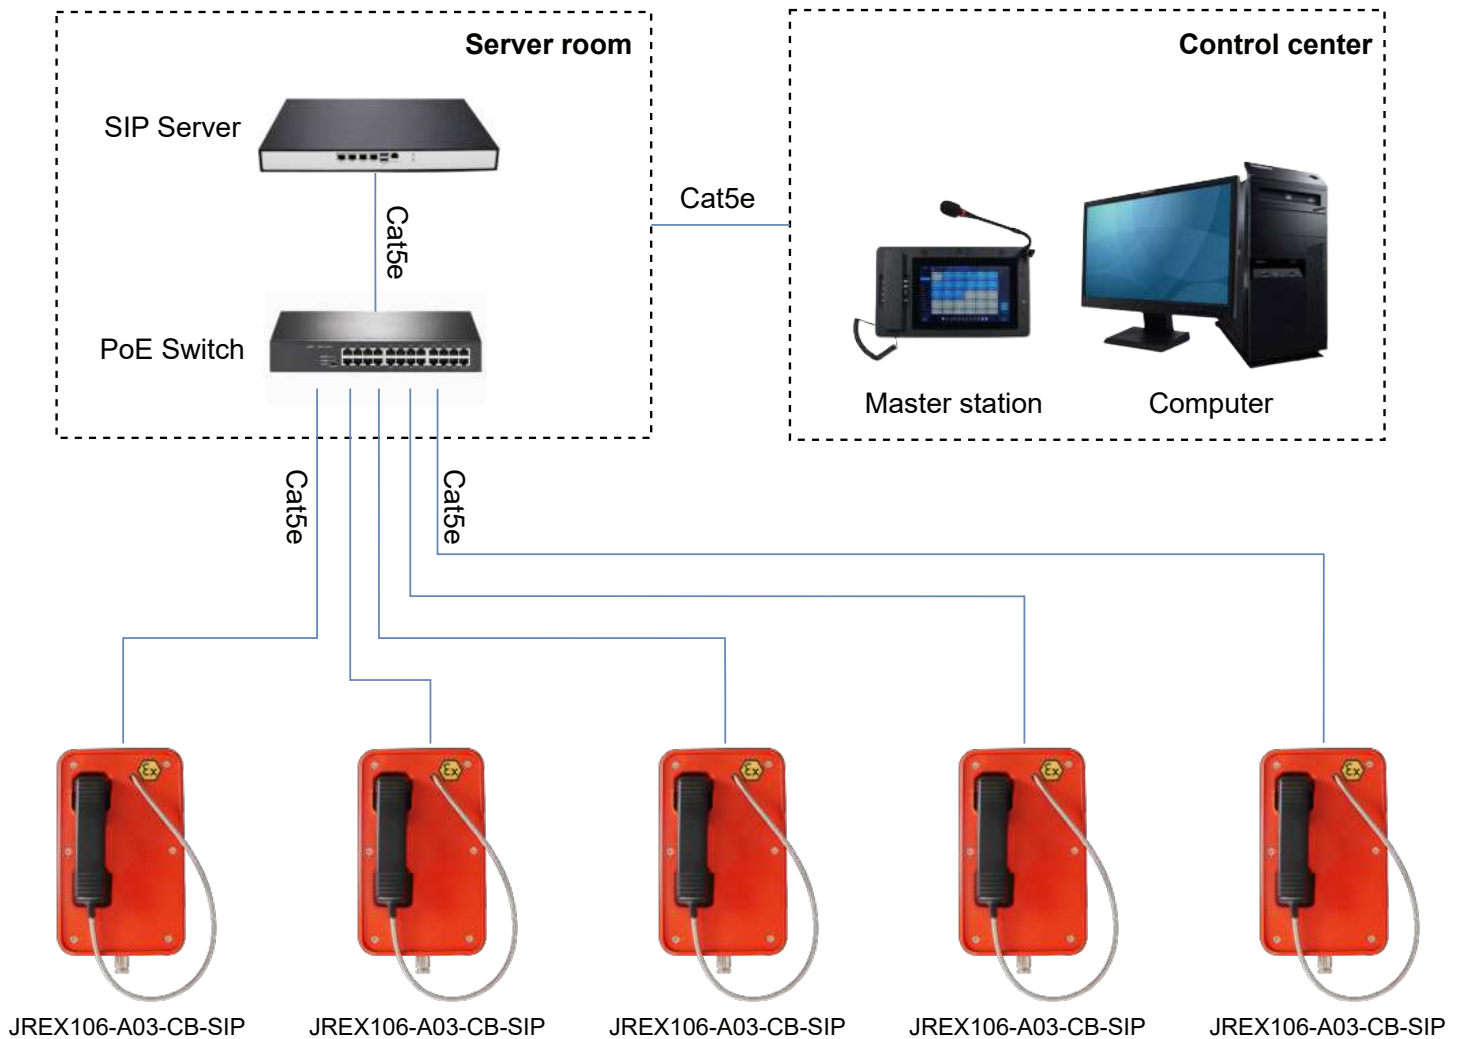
Server room

SIP Server

Cat5e

PoE Switch

Cat5e

Control center

Master station

Computer

Cat5e

Cat5e

JREX106-A03-CB-SIP

JREX106-A03-CB-SIP

JREX106-A03-CB-SIP

JREX106-A03-CB-SIP

JREX106-A03-CB-SIP